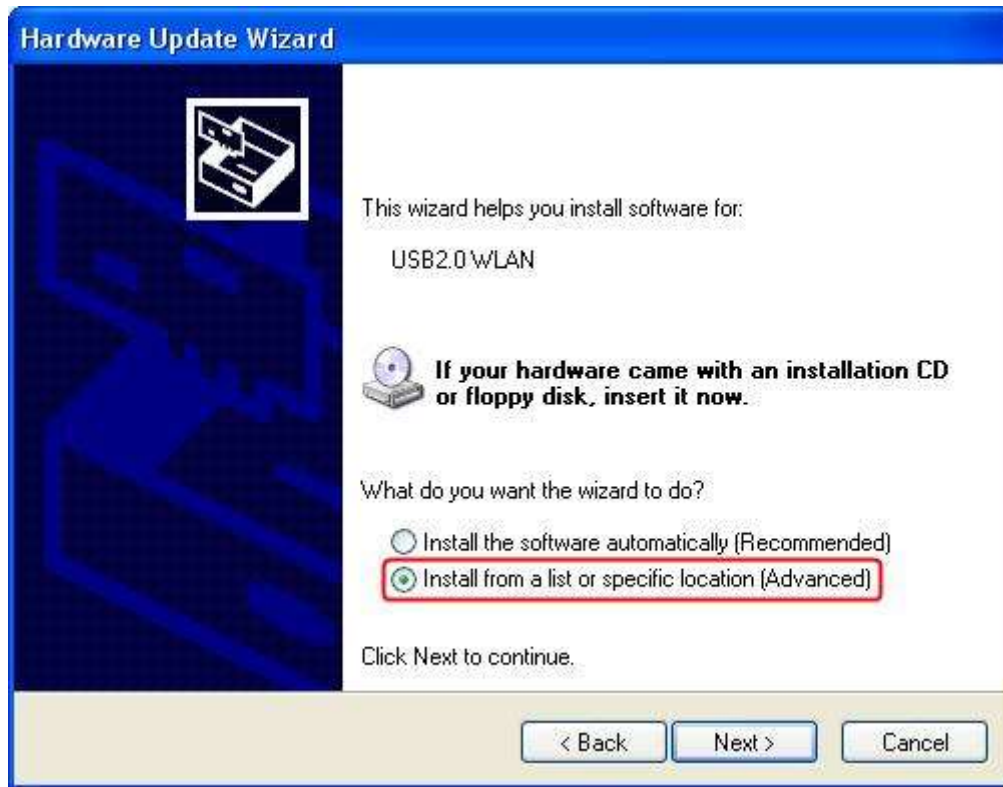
Hardware Update Wizard

This wizard helps you install software for:

USB2.0 WLAN

If your hardware came with an installation CD or floppy disk, insert it now.

What do you want the wizard to do?

Install the software automatically (Recommended)

Install from a list or specific location (Advanced)

Click Next to continue.

< Back

Next >

Cancel